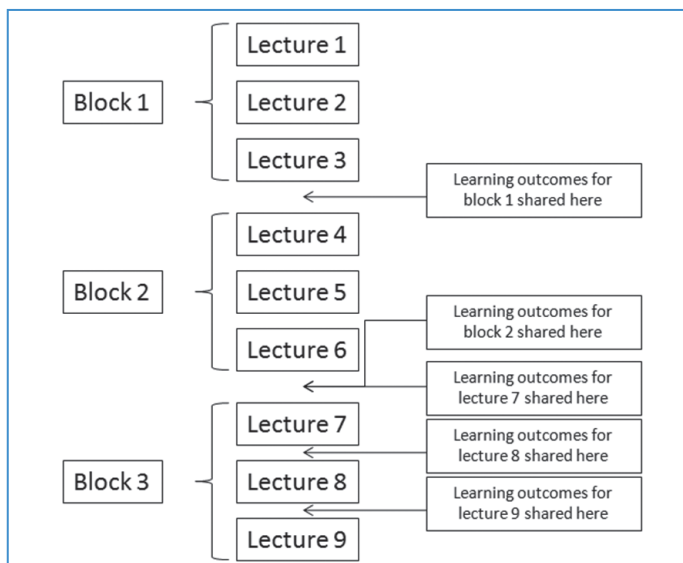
Block 1

Lecture 1

Lecture 2

Lecture 3

Learning outcomes for block 1 shared here

Block 2

Lecture 4

Lecture 5

Lecture 6

Learning outcomes for block 2 shared here

Learning outcomes for lecture 7 shared here

Block 3

Lecture 7

Learning outcomes for lecture 8 shared here

Lecture 8

Learning outcomes for lecture 9 shared here

Lecture 9